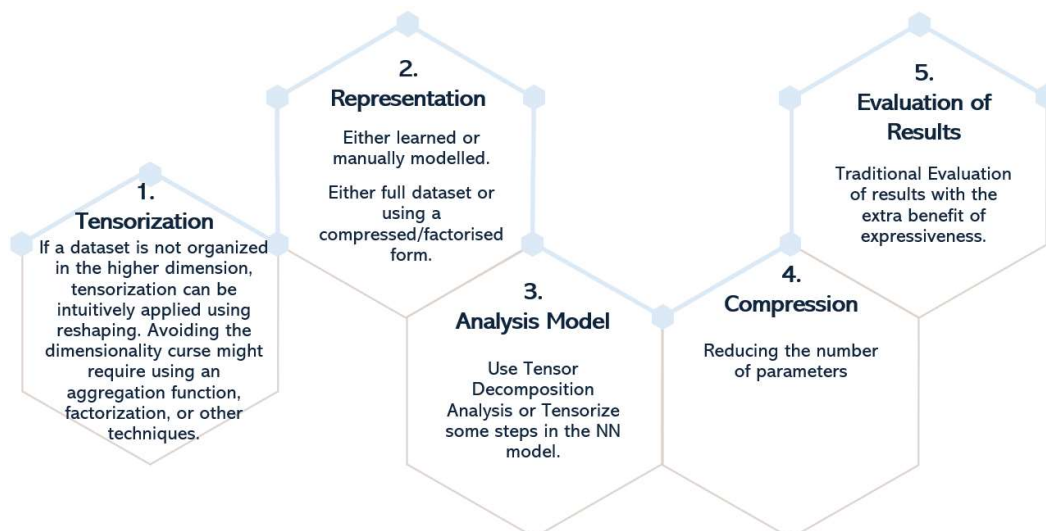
1.
Tensorization
If a dataset is not organized in the higher dimension, tensorization can be intuitively applied using reshaping. Avoiding the dimensionality curse might require using an aggregation function, factorization, or other techniques.

2.
Representation
Either learned or manually modelled.

Either full dataset or using a compressed/factorised form.

3.
Analysis Model
Use Tensor Decomposition Analysis or Tensorize some steps in the NN model.

4.
Compression
Reducing the number of parameters

5.
Evaluation of Results
Traditional Evaluation of results with the extra benefit of expressiveness.